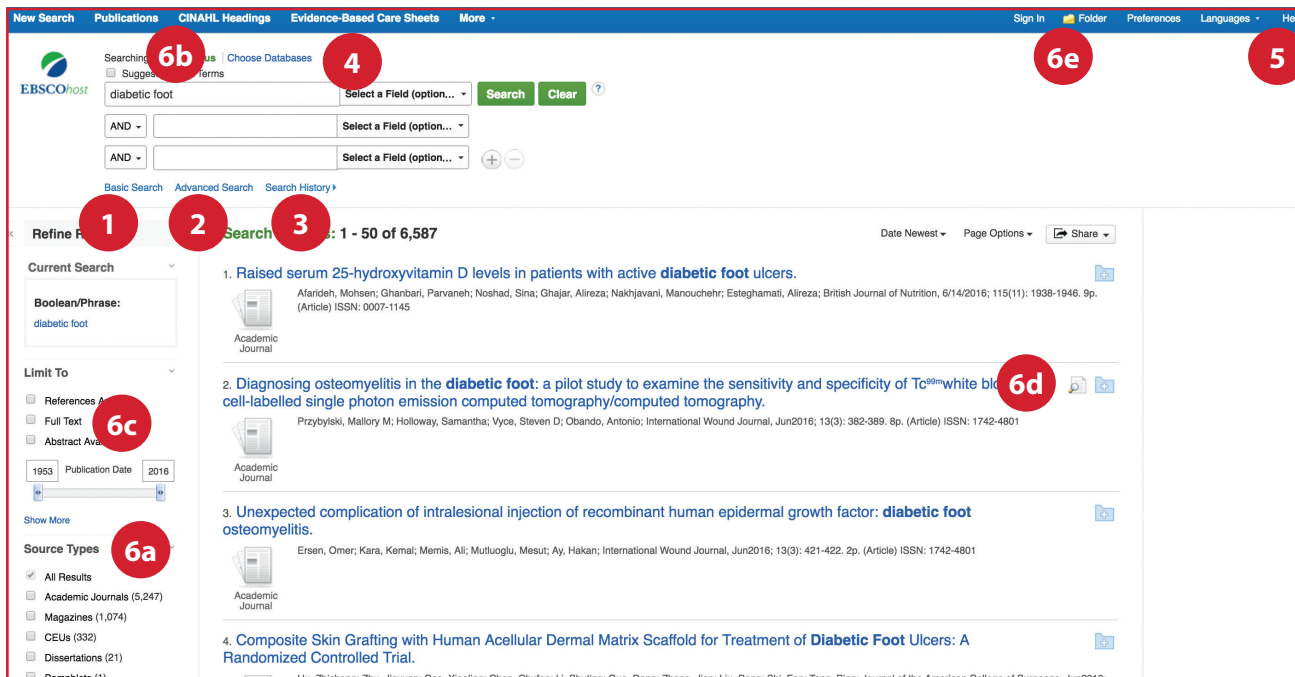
New Search Publications CINAHL Headings Evidence-Based Care Sheets More

Sign In Folder Preferences Languages He

EBSCOhost

Searching: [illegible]us | Choose Databases

Sugges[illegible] Terms

6b 4 6e 5

diabetic foot Select a Field (option... Search Clear ?

AND Select a Field (option...

AND Select a Field (option...

Basic Search Advanced Search Search History

1 2 3

Refine R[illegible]

Search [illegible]s: 1 - 50 of 6,587

Date Newest Page Options Share

Current Search

Boolean/Phrase:

diabetic foot

Limit To

References A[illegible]

Full Text

Abstract Ava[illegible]

6c

1953 Publication Date 2016

Show More

Source Types

6a

All Results

Academic Journals (5,247)

Magazines (1,074)

CEUs (332)

Dissertations (21)

1. Raised serum 25-hydroxyvitamin D levels in patients with active diabetic foot ulcers.

Afarideh, Mohsen; Ghanbari, Parvaneh; Noshad, Sina; Ghajar, Alireza; Nakhjavani, Manouchehr; Esteghamati, Alireza; British Journal of Nutrition, 6/14/2016; 115(11): 1938-1946. 9p. (Article) ISSN: 0007-1145

Academic Journal

2. Diagnosing osteomyelitis in the diabetic foot: a pilot study to examine the sensitivity and specificity of Tc$^{99m}$white bl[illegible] cell-labelled single photon emission computed tomography/computed tomography.

6d

Przybylski, Mallory M; Holloway, Samantha; Vyce, Steven D; Obando, Antonio; International Wound Journal, Jun2016; 13(3): 382-389. 8p. (Article) ISSN: 1742-4801

Academic Journal

3. Unexpected complication of intralesional injection of recombinant human epidermal growth factor: diabetic foot osteomyelitis.

Ersen, Omer; Kara, Kemal; Memis, Ali; Mutluoglu, Mesut; Ay, Hakan; International Wound Journal, Jun2016; 13(3): 421-422. 2p. (Article) ISSN: 1742-4801

Academic Journal

4. Composite Skin Grafting with Human Acellular Dermal Matrix Scaffold for Treatment of Diabetic Foot Ulcers: A Randomized Controlled Trial.

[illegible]